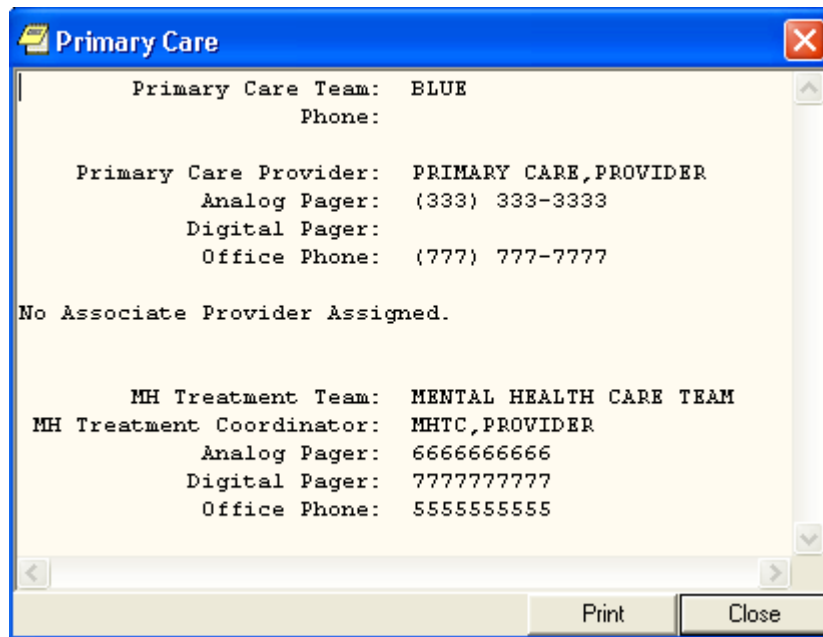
Primary Care

Primary Care Team: BLUE
Phone:

Primary Care Provider: PRIMARY CARE,PROVIDER
Analog Pager: (333) 333-3333
Digital Pager:
Office Phone: (777) 777-7777

No Associate Provider Assigned.

MH Treatment Team: MENTAL HEALTH CARE TEAM
MH Treatment Coordinator: MHTC,PROVIDER
Analog Pager: 6666666666
Digital Pager: 7777777777
Office Phone: 5555555555

Print Close